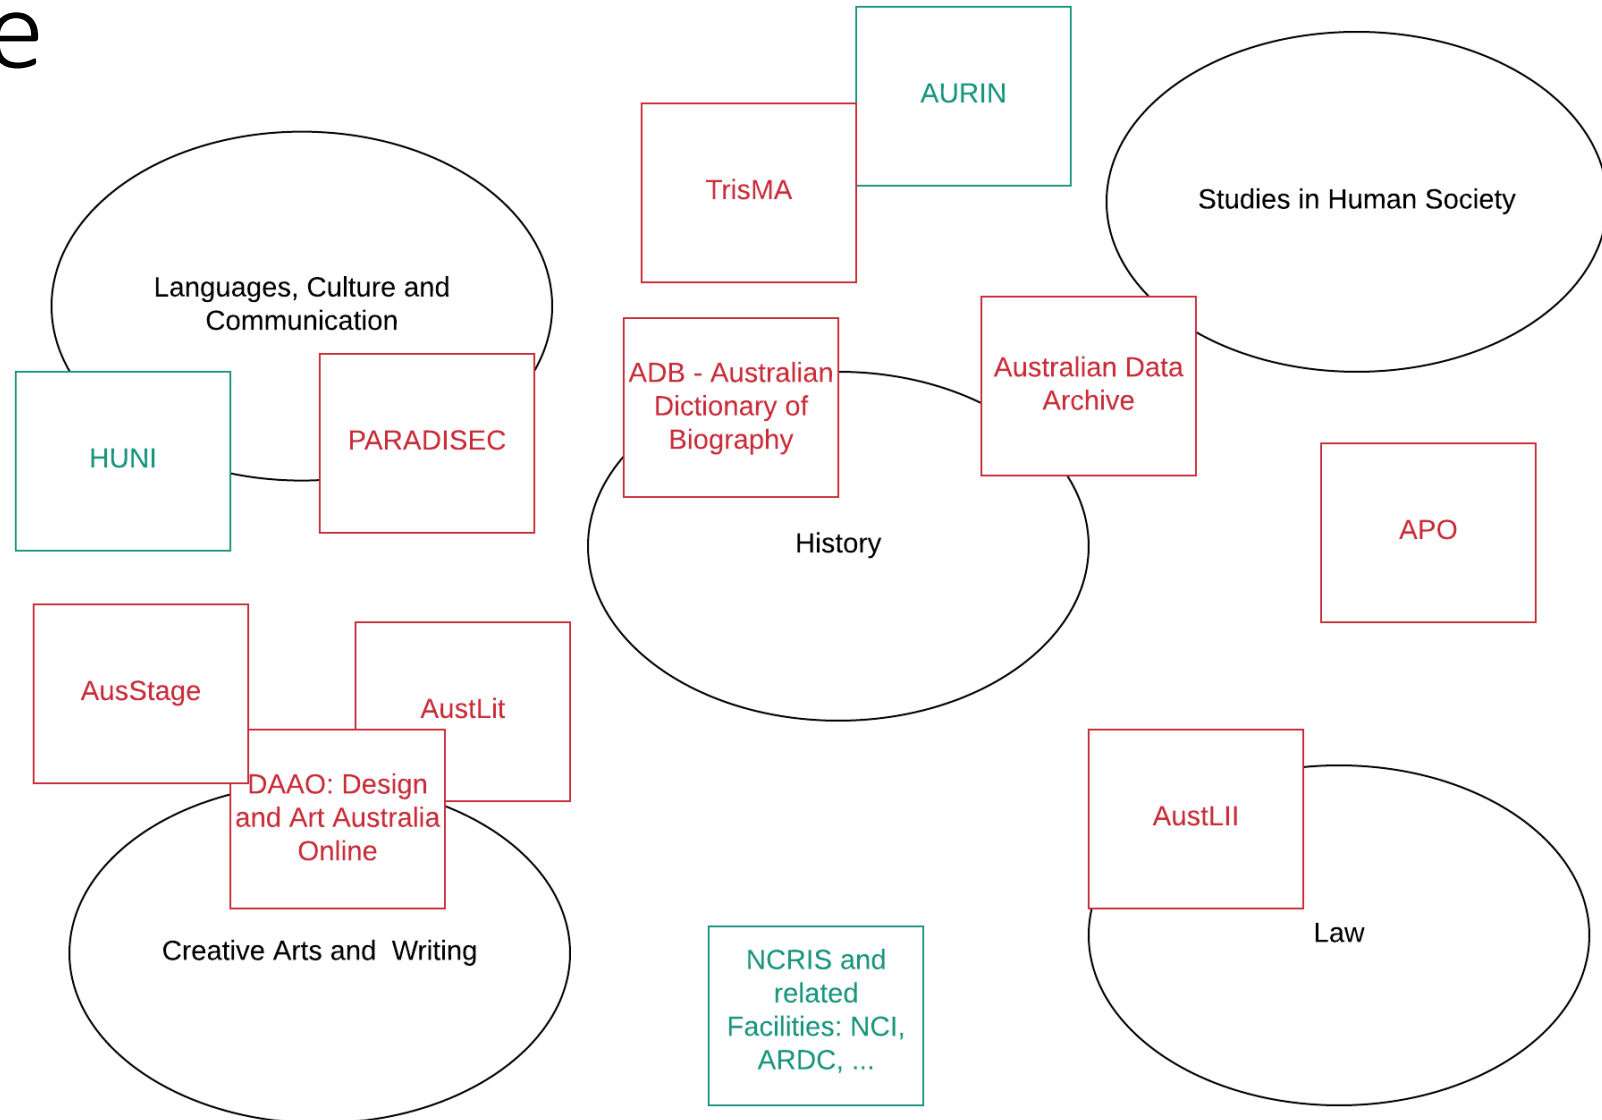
e

AURIN

TrisMA

Studies in Human Society

Languages, Culture and Communication

ADB - Australian Dictionary of Biography

Australian Data Archive

HUNI

PARADISEC

History

APO

AusStage

AustLit

DAAO: Design and Art Australia Online

AustLII

Creative Arts and Writing

NCRIS and related Facilities: NCI, ARDC, ...

Law